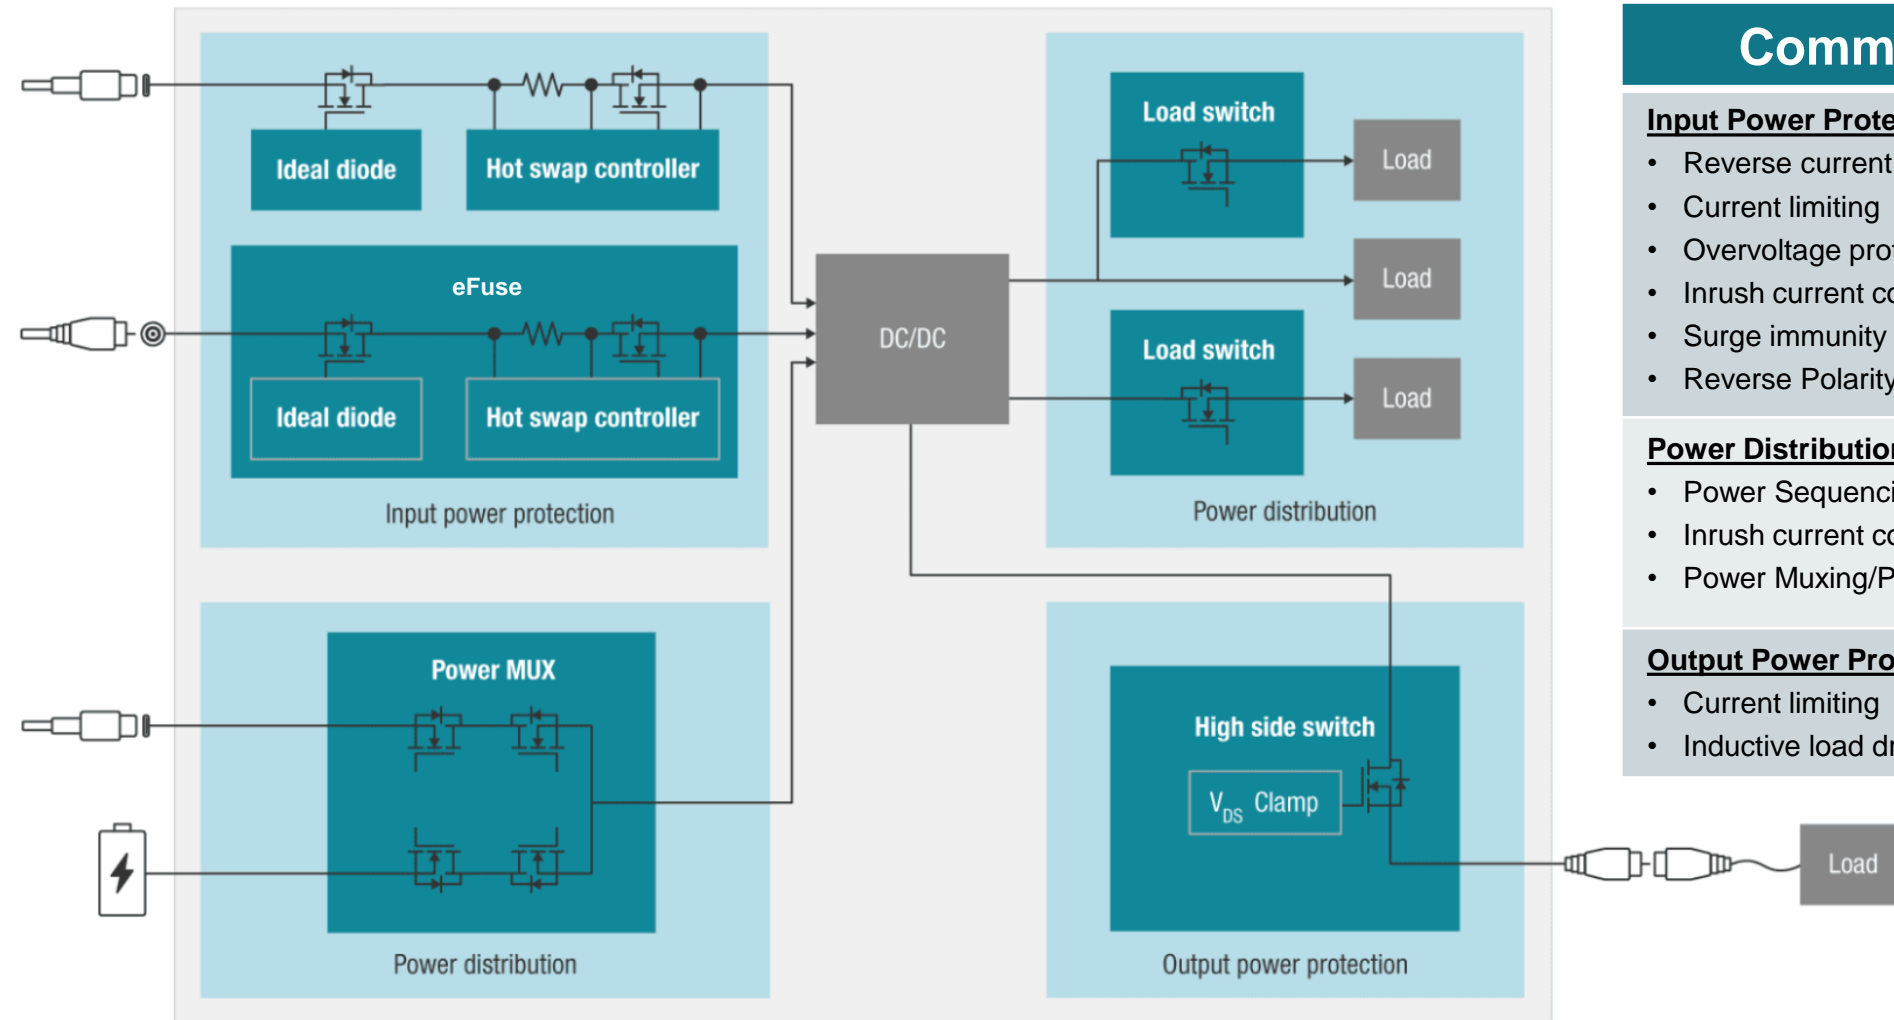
Ideal diode

Hot swap controller

eFuse

Ideal diode

Hot swap controller

Input power protection

DC/DC

Load switch

Load

Load

Load switch

Load

Power distribution

Power MUX

Power distribution

High side switch

$V_{DS}$ Clamp

Output power protection

Load

Comm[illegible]

Input Power Prote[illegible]
• Reverse current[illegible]
• Current limiting
• Overvoltage pro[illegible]
• Inrush current c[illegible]
• Surge immunity
• Reverse Polarity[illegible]

Power Distributio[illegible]
• Power Sequenci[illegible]
• Inrush current c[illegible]
• Power Muxing/P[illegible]

Output Power Pro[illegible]
• Current limiting
• Inductive load d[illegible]